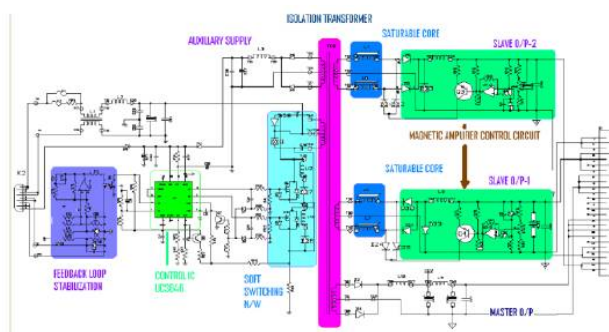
ISOLATION TRANSFORMER
AUXILIARY SUPPLY
SATURABLE CORE
SLAVE O/P-2
MAGNETIC AMPLIFIER CONTROL CIRCUIT
SATURABLE CORE
SLAVE O/P-1
FEEDBACK LOOP STABILIZATION
CONTROLLIC UCC3646
SOFT SWITCHING N/W
MASTER O/P